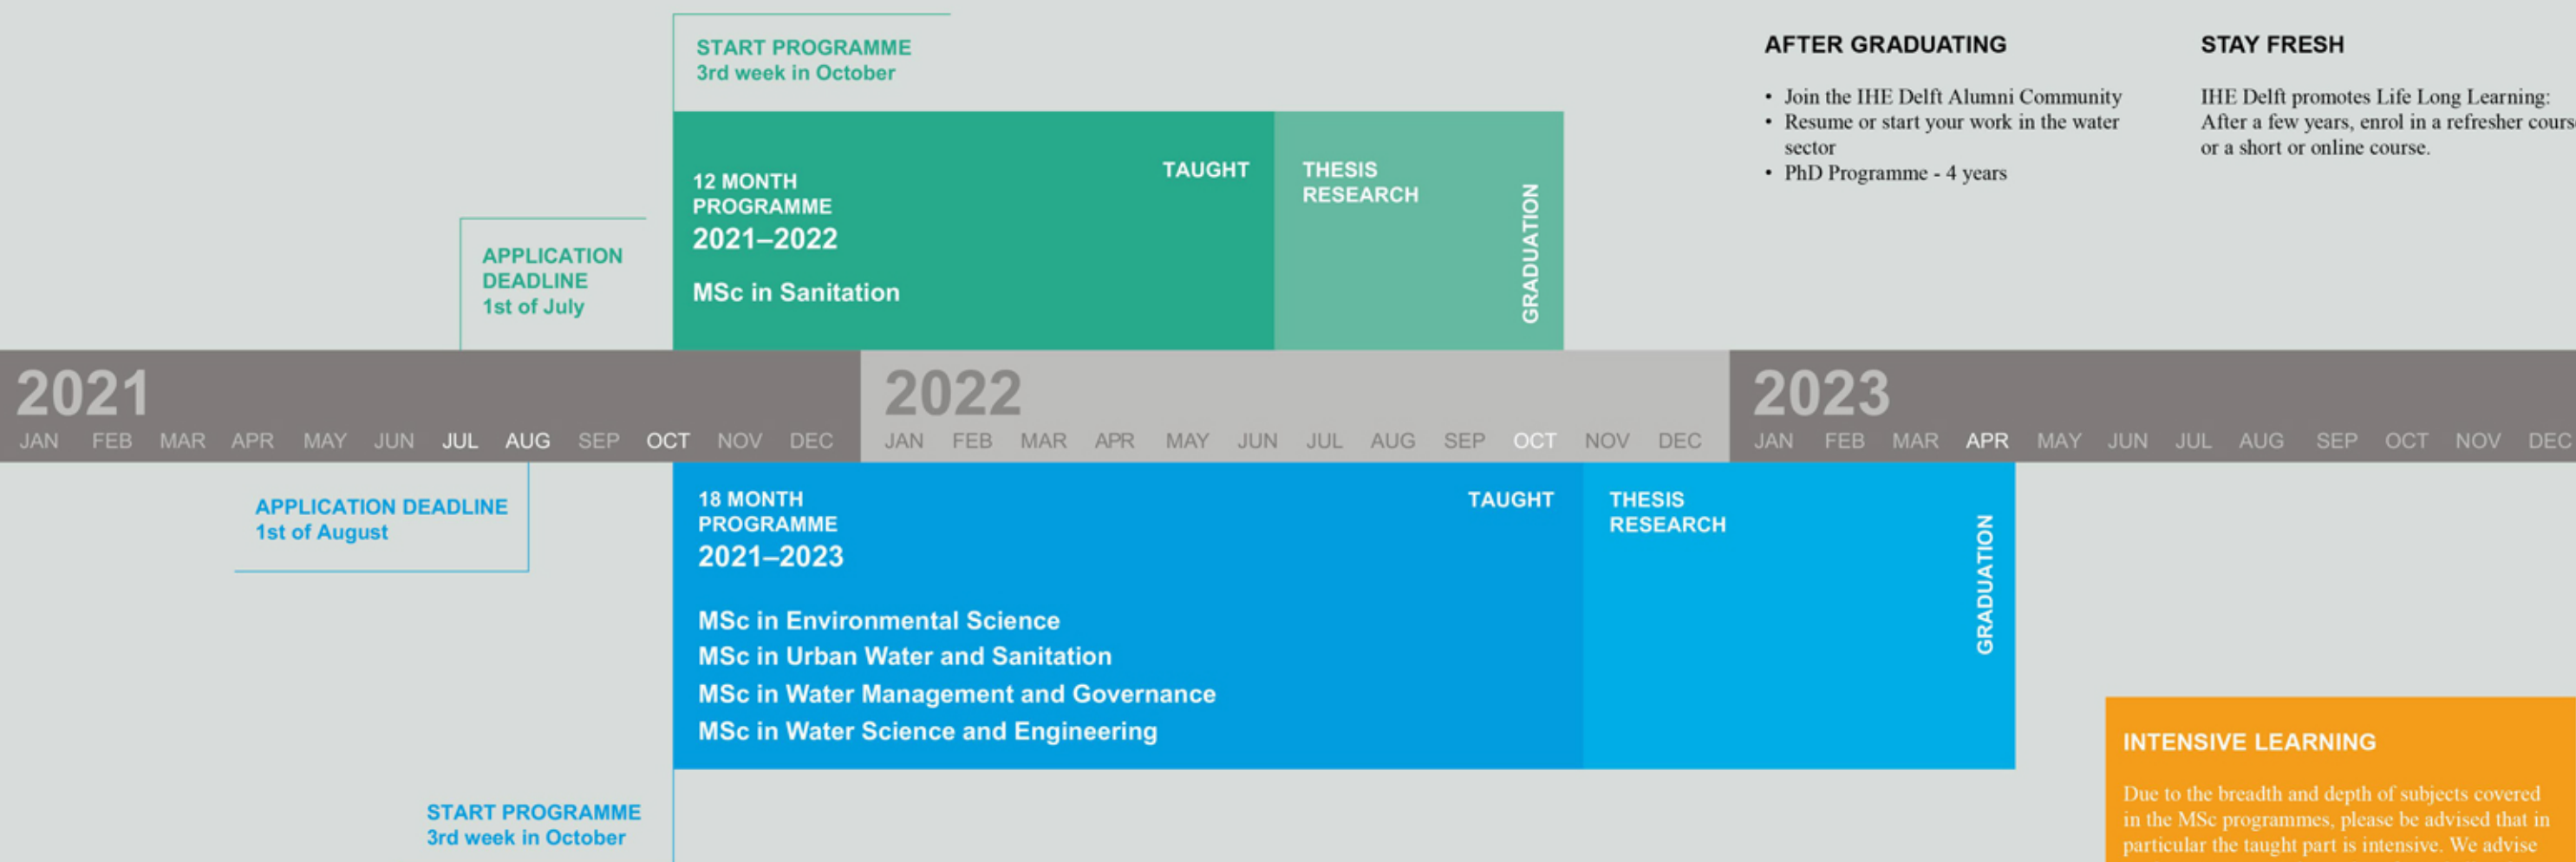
START PROGRAMME
3rd week in October

12 MONTH PROGRAMME
2021–2022

MSc in Sanitation

TAUGHT

THESIS RESEARCH

GRADUATION

APPLICATION DEADLINE
1st of July

AFTER GRADUATING

• Join the IHE Delft Alumni Community
• Resume or start your work in the water sector
• PhD Programme - 4 years

STAY FRESH

IHE Delft promotes Life Long Learning: After a few years, enrol in a refresher cours or a short or online course.

2021
JAN FEB MAR APR MAY JUN JUL AUG SEP OCT NOV DEC

2022
JAN FEB MAR APR MAY JUN JUL AUG SEP OCT NOV DEC

2023
JAN FEB MAR APR MAY JUN JUL AUG SEP OCT NOV DEC

APPLICATION DEADLINE
1st of August

18 MONTH PROGRAMME
2021–2023

MSc in Environmental Science
MSc in Urban Water and Sanitation
MSc in Water Management and Governance
MSc in Water Science and Engineering

TAUGHT

THESIS RESEARCH

GRADUATION

START PROGRAMME
3rd week in October

INTENSIVE LEARNING

Due to the breadth and depth of subjects covered in the MSc programmes, please be advised that in particular the taught part is intensive. We advise